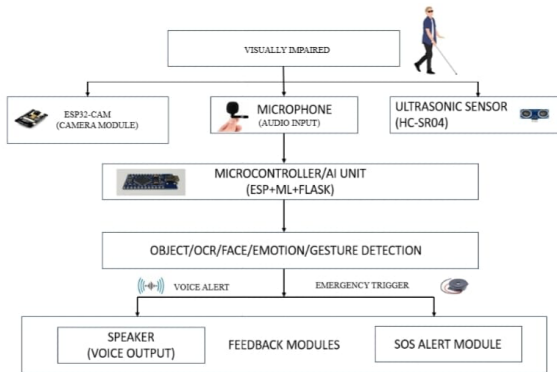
VISUALLY IMPAIRED

ESP32-CAM
(CAMERA MODULE)

MICROPHONE
(AUDIO INPUT)

ULTRASONIC SENSOR
(HC-SR04)

MICROCONTROLLER/AI UNIT
(ESP+ML+FLASK)

OBJECT/OCR/FACE/EMOTION/GESTURE DETECTION

VOICE ALERT

EMERGENCY TRIGGER

SPEAKER
(VOICE OUTPUT)

FEEDBACK MODULES

SOS ALERT MODULE